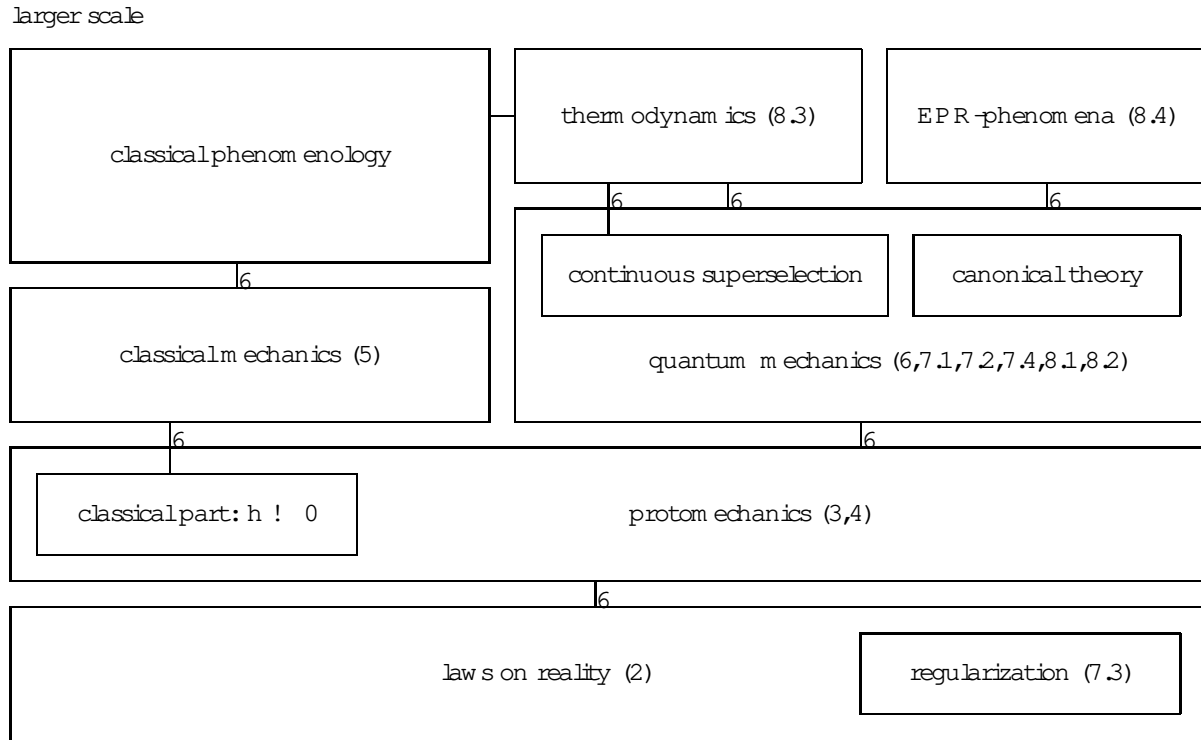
larger scale

classical phenomenology

thermodynamics (8.3)

EPR-phenomena (8.4)

6 6 6

6

continuous superselection

canonical theory

classical mechanics (5)

quantum mechanics (6,7.1,7.2,7.4,8.1,8.2)

6

6

classical part: h ! 0

protomechanics (3,4)

6

laws on reality (2)

regularization (7.3)